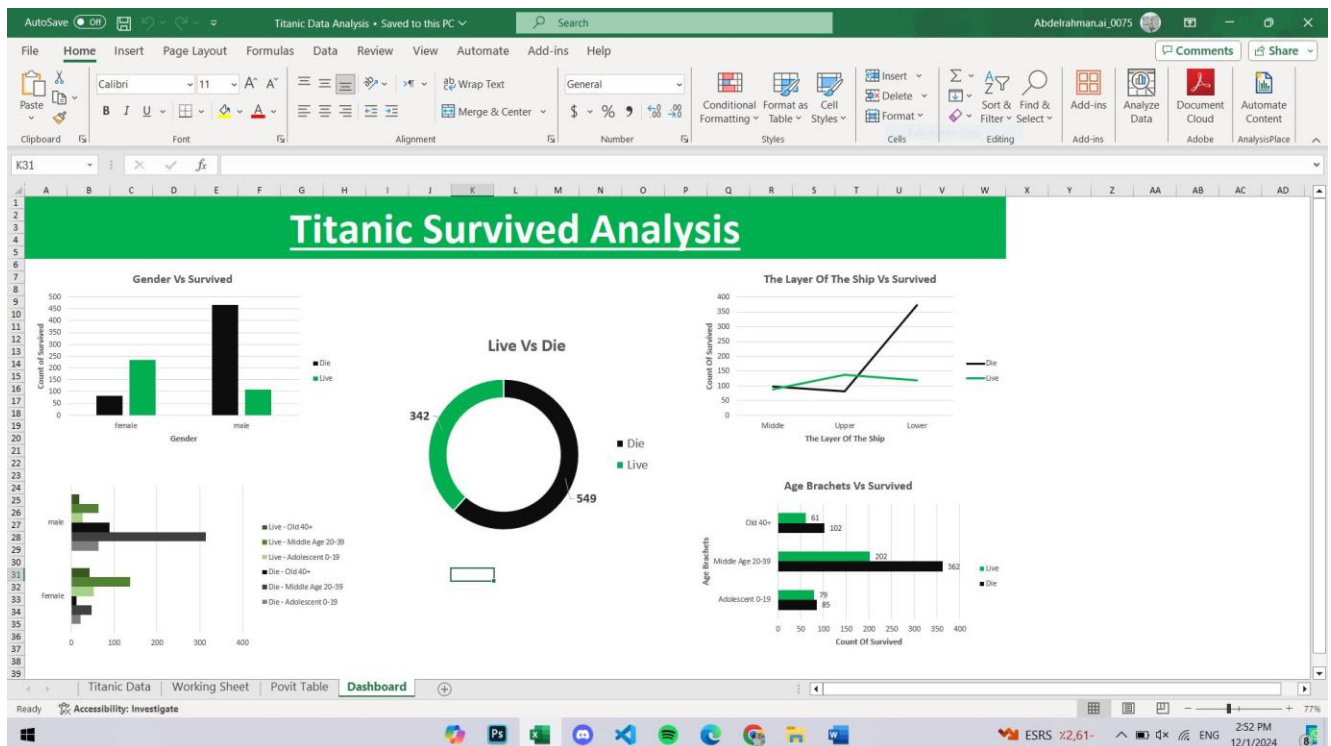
AutoSave Off Titanic Data Analysis • Saved to this PC Search Abdelrahman.ai_0075

File Home Insert Page Layout Formulas Data Review View Automate Add-ins Help Comments Share

Paste Clipboard Calibri 11 Font Wrap Text Merge & Center Alignment General Number Conditional Formatting Format as Table Cell Styles Styles Insert Delete Format Cells Sort & Filter Find & Select Editing Add-ins Add-ins Analyze Data Document Cloud Adobe Automate Content AnalysisPlace

K31

# Titanic Survived Analysis

Gender Vs Survived

500 450 400 350 300 250 200 150 100 50 0

Count of Survived

female male

Gender

Die
Live

Live Vs Die

342

549

Die
Live

The Layer Of The Ship Vs Survived

400 350 300 250 200 150 100 50 0

Count Of Survived

Middle Upper Lower

The Layer Of The Ship

Die
Live

male

female

0 100 200 300 400

Live - Old 40+
Live - Middle Age 20-39
Live - Adolescent 0-19
Die - Old 40+
Die - Middle Age 20-39
Die - Adolescent 0-19

Age Brachets Vs Survived

Age Brachets

Old 40+ 61 102
Middle Age 20-39 202 362
Adolescent 0-19 79 85

0 50 100 150 200 250 300 350 400

Count Of Survived

Live
Die

Titanic Data Working Sheet Povit Table Dashboard

Ready Accessibility: Investigate 77%

ESRS %2,61- ENG 2:52 PM 12/1/2024